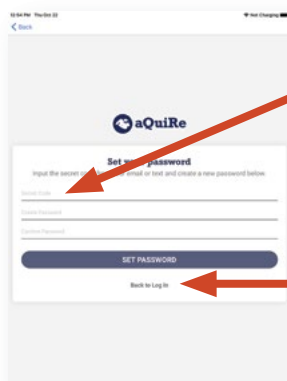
12:54 PM Thu Oct 22
Not Charging
Back

aQuiRe

Set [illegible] password
Input the secret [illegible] email or text and create a new password below.

Secret Code
Create Password
Confirm Password

SET PASSWORD

Back to Log In